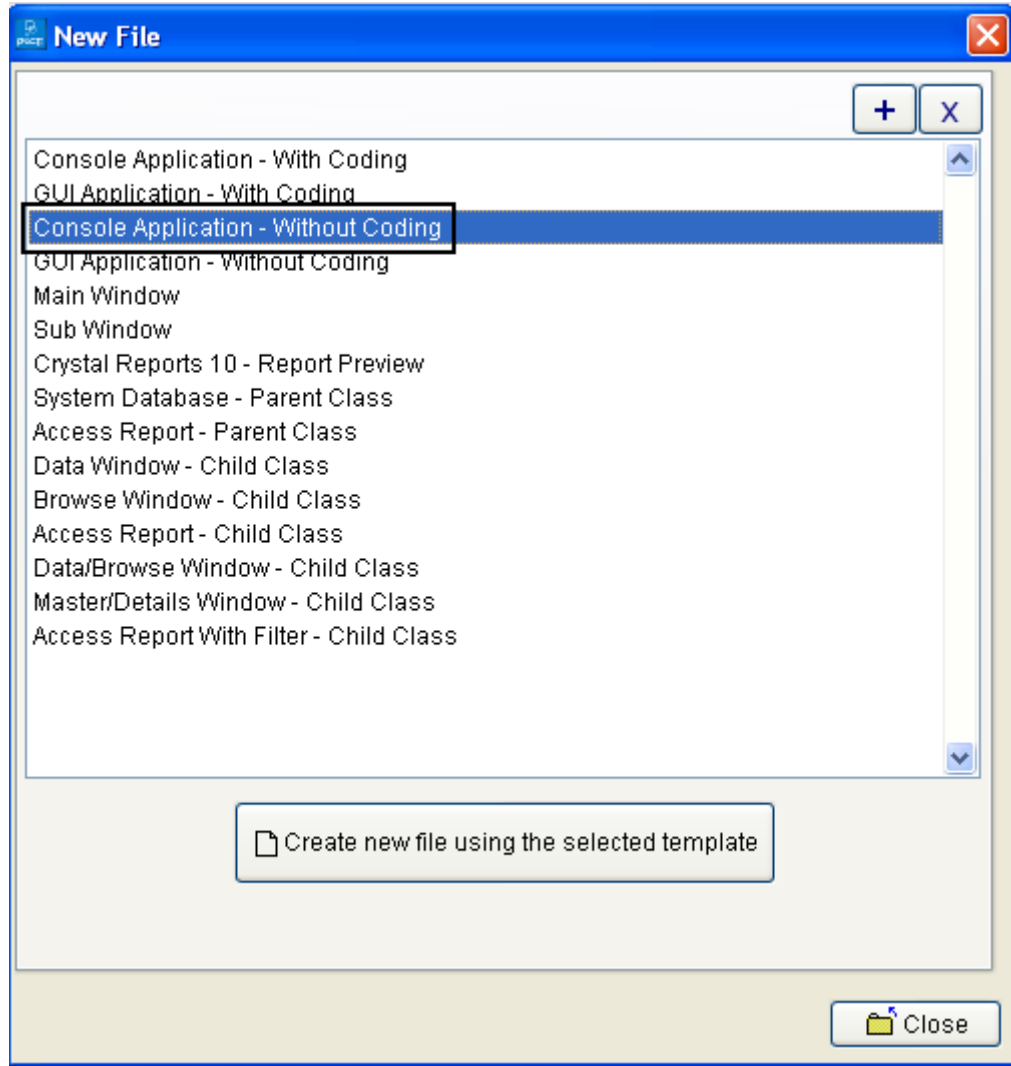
New File

+
X

Console Application - With Coding
GUI Application - With Coding
Console Application - Without Coding
GUI Application - Without Coding
Main Window
Sub Window
Crystal Reports 10 - Report Preview
System Database - Parent Class
Access Report - Parent Class
Data Window - Child Class
Browse Window - Child Class
Access Report - Child Class
Data/Browse Window - Child Class
Master/Details Window - Child Class
Access Report With Filter - Child Class

Create new file using the selected template

Close